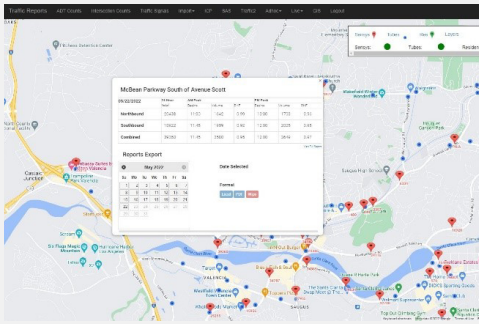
Traffic Reports ADT Counts Intersection Counts Traffic Signals Import ICP SAS TGRCS Admin List GIS Logout

Sensors Tubes Ideas Layers

Sensors: Tubes: Residen

McBean Parkway South of Avenue Scott

| 05/23/2022 | | | | | | | | |
|---|---|---|---|---|---|---|---|---|
| Northbound | 23456 | 11:00 | 1542 | 2.99 | 13:00 | 1713 | 3.53 |
| Southbound | 12032 | 11:45 | 1459 | 2.92 | 12:00 | 2025 | 3.41 |
| Combined | 36263 | 11:45 | 2588 | 2.99 | 13:00 | 3914 | 3.47 |

Reports Export

May 2022

| Su | Mo | Tu | We | Th | Fr | Sa |
|---|---|---|---|---|---|---|
| 1 | 2 | 3 | 4 | 5 | 6 | 7 |
| 8 | 9 | 10 | 11 | 12 | 13 | 14 |
| 15 | 16 | 17 | 18 | 19 | 20 | 21 |
| 22 | 23 | 24 | 25 | 26 | 27 | 28 |
| 29 | 30 | 31 | | | | |

Date Selected

Format

Excel PDF Print

Six Flags Magic Mountain

Canyon Country

Castaic Junction

Valencia